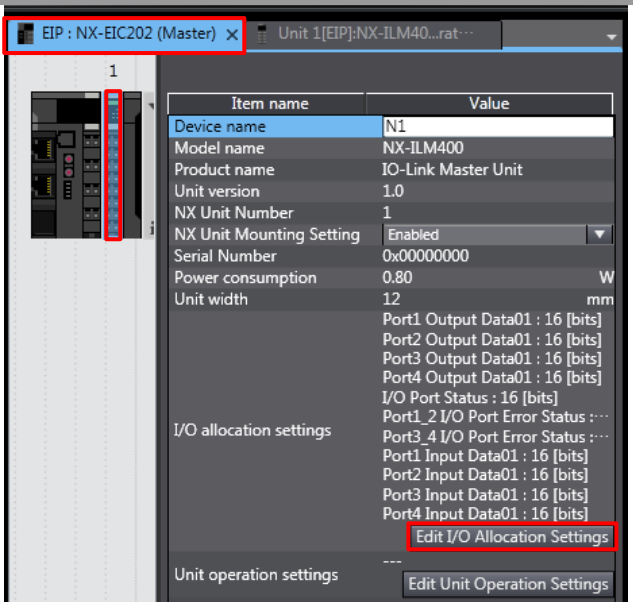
EIP : NX-EIC202 (Master) ×
Unit 1[EIP]:NX-ILM40...rat···

1

| Item name | Value |
|---|---|
| Device name | N1 |
| Model name | NX-ILM400 |
| Product name | IO-Link Master Unit |
| Unit version | 1.0 |
| NX Unit Number | 1 |
| NX Unit Mounting Setting | Enabled |
| Serial Number | 0x00000000 |
| Power consumption | 0.80 W |
| Unit width | 12 mm |
| I/O allocation settings | Port1 Output Data01 : 16 [bits] Port2 Output Data01 : 16 [bits] Port3 Output Data01 : 16 [bits] Port4 Output Data01 : 16 [bits] I/O Port Status : 16 [bits] Port1_2 I/O Port Error Status :··· Port3_4 I/O Port Error Status :··· Port1 Input Data01 : 16 [bits] Port2 Input Data01 : 16 [bits] Port3 Input Data01 : 16 [bits] Port4 Input Data01 : 16 [bits] Edit I/O Allocation Settings |
| Unit operation settings | --- Edit Unit Operation Settings |